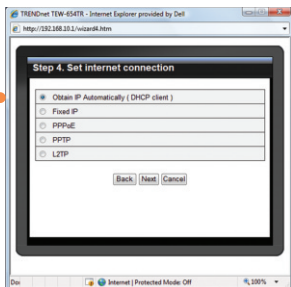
TRENDnet TEW-654TR - Internet Explorer provided by Dell

http://192.168.10.1/wizard4.htm

Step 4. Set internet connection

Obtain IP Automatically ( DHCP client )

Fixed IP

PPPoE

PPTP

L2TP

Back Next Cancel

Don

Internet | Protected Mode: Off

100%